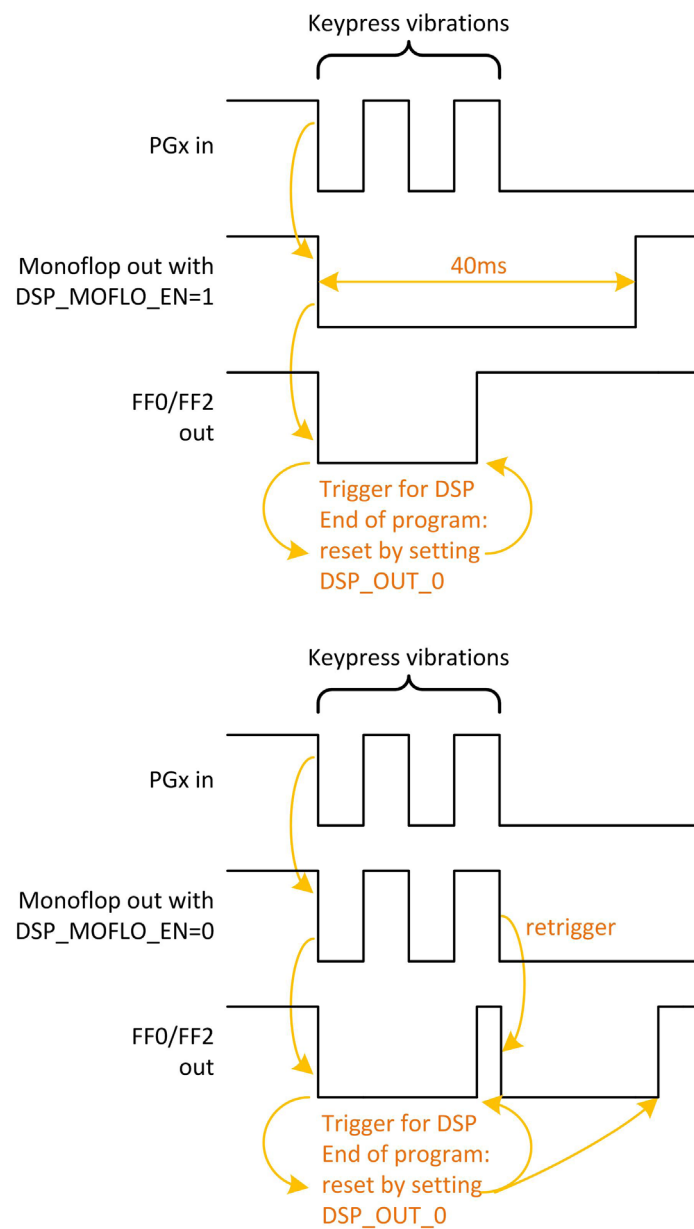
Keypress vibrations

PGx in

Monoflop out with DSP_MOFLO_EN=1

40ms

FF0/FF2 out

Trigger for DSP
End of program:
reset by setting
DSP_OUT_0

Keypress vibrations

PGx in

Monoflop out with DSP_MOFLO_EN=0

retrigger

FF0/FF2 out

Trigger for DSP
End of program:
reset by setting
DSP_OUT_0